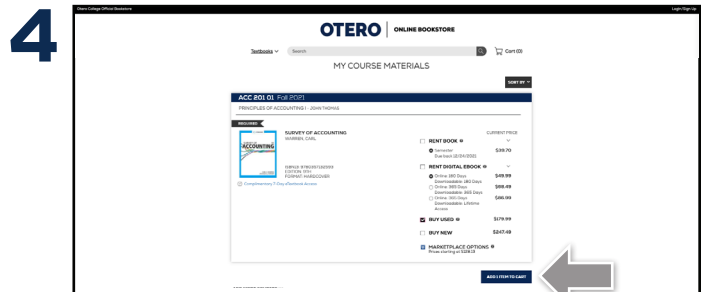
4

Otero College Official Bookstore

Login/Sign Up

OTERO | ONLINE BOOKSTORE

Textbooks

Search

Cart (0)

MY COURSE MATERIALS

SORT BY

ACC 201 01 Fall 2021

PRINCIPLES OF ACCOUNTING I - JOHN THOMAS

REQUIRED

ACCOUNTING

SURVEY OF ACCOUNTING
WARREN, CARL

ISBN13: 9780357139059
EDITION: 9TH
FORMAT: HARDCOVER

Complimentary 7-Day eTextbook Access

CURRENT PRICE

RENT BOOK

Semester
Due back 12/24/2021

$39.70

RENT DIGITAL EBOOK

Online: 180 Days
Downloadable: 180 Days

$49.99

Online: 365 Days
Downloadable: 365 Days

$59.49

Online: 365 Days
Downloadable: Lifetime Access

$66.99

BUY USED

$179.99

BUY NEW

$247.49

MARKETPLACE OPTIONS
Prices starting at $128.13

ADD 1 ITEM TO CART